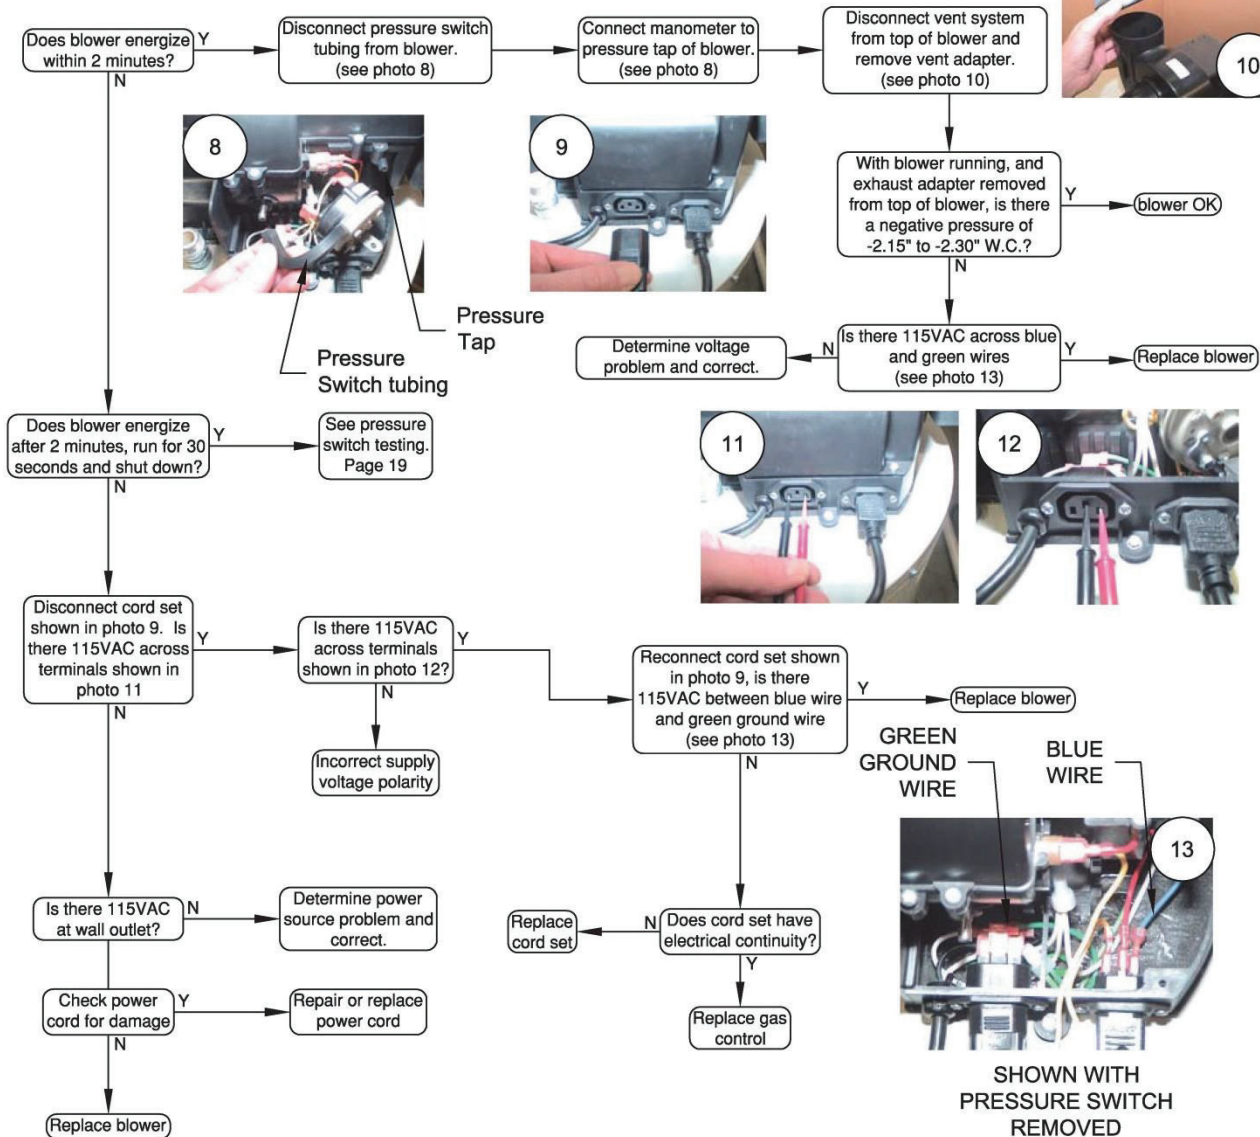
Does blower energize within 2 minutes?
Y
Disconnect pressure switch tubing from blower. (see photo 8)
Connect manometer to pressure tap of blower. (see photo 8)
Disconnect vent system from top of blower and remove vent adapter. (see photo 10)
10
N
8
9
With blower running, and exhaust adapter removed from top of blower, is there a negative pressure of -2.15" to -2.30" W.C.?
Y
blower OK
N
Pressure Tap
Pressure Switch tubing
Determine voltage problem and correct.
N
Is there 115VAC across blue and green wires (see photo 13)
Y
Replace blower
Does blower energize after 2 minutes, run for 30 seconds and shut down?
Y
See pressure switch testing. Page 19
N
11
12
Disconnect cord set shown in photo 9. Is there 115VAC across terminals shown in photo 11
Y
Is there 115VAC across terminals shown in photo 12?
Y
Reconnect cord set shown in photo 9, is there 115VAC between blue wire and green ground wire (see photo 13)
Y
Replace blower
N
N
N
Incorrect supply voltage polarity
GREEN GROUND WIRE
BLUE WIRE
13
Is there 115VAC at wall outlet?
N
Determine power source problem and correct.
Replace cord set
N
Does cord set have electrical continuity?
Y
Check power cord for damage
Y
Repair or replace power cord
Replace gas control
N
Replace blower
SHOWN WITH PRESSURE SWITCH REMOVED